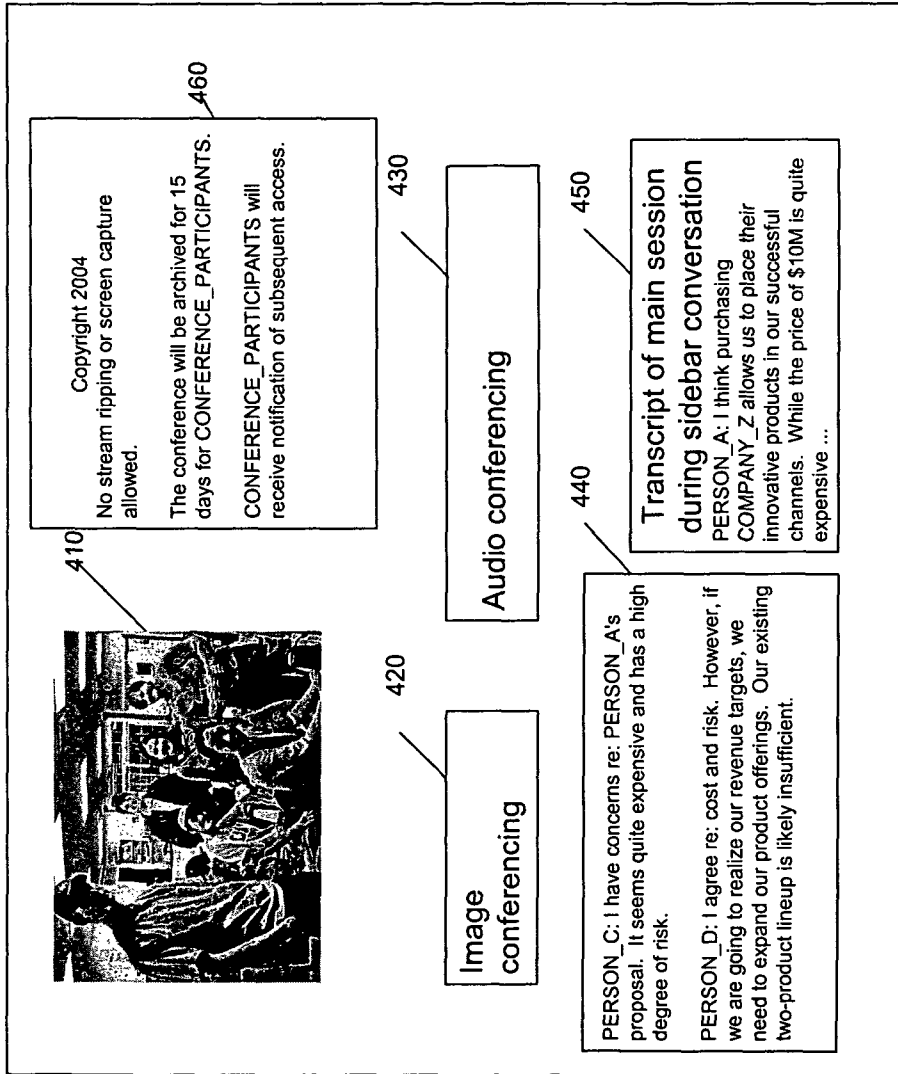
460

Copyright 2004
No stream ripping or screen capture allowed.

The conference will be archived for 15 days for CONFERENCE_PARTICIPANTS.

CONFERENCE_PARTICIPANTS will receive notification of subsequent access.

410

430

Audio conferencing

420

Image conferencing

440

PERSON_C: I have concerns re: PERSON_A's proposal. It seems quite expensive and has a high degree of risk.

PERSON_D: I agree re: cost and risk. However, if we are going to realize our revenue targets, we need to expand our product offerings. Our existing two-product lineup is likely insufficient.

450

Transcript of main session during sidebar conversation
PERSON_A: I think purchasing COMPANY_Z allows us to place their innovative products in our successful channels. While the price of $10M is quite expensive ...